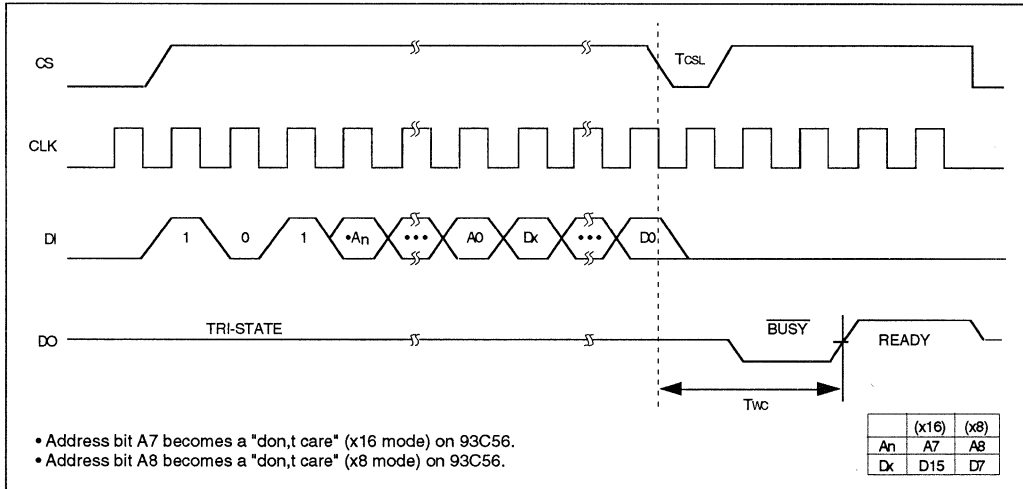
CS

TCSL

CLK

DI

1

0

1

•An

•••

A0

Dx

•••

D0

DO

TRI-STATE

$\overline{BUSY}$

READY

TWC

• Address bit A7 becomes a "don,t care" (x16 mode) on 93C56.
• Address bit A8 becomes a "don,t care" (x8 mode) on 93C56.

| | (x16) | (x8) |
|---|---|---|
| An | A7 | A8 |
| Dx | D15 | D7 |